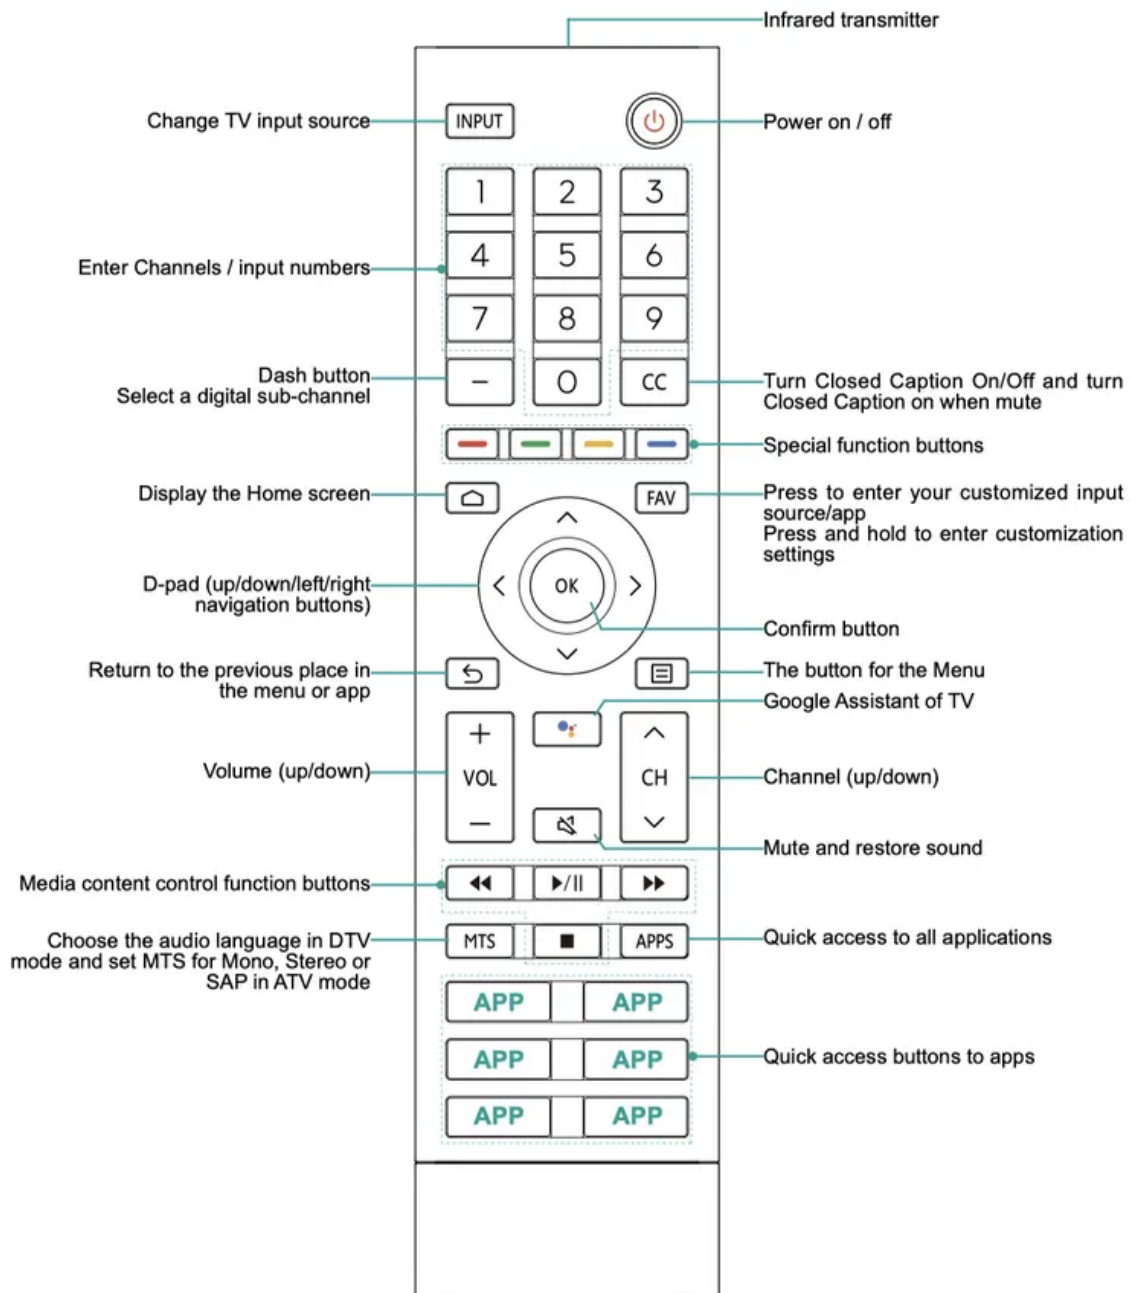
Infrared transmitter

Change TV input source

INPUT

Power on / off

1 2 3

Enter Channels / input numbers

4 5 6

7 8 9

Dash button
Select a digital sub-channel

– 0 CC

Turn Closed Caption On/Off and turn Closed Caption on when mute

Special function buttons

Display the Home screen

FAV

Press to enter your customized input source/app
Press and hold to enter customization settings

D-pad (up/down/left/right navigation buttons)

OK

Confirm button

Return to the previous place in the menu or app

The button for the Menu

Google Assistant of TV

+
VOL
–

CH

Volume (up/down)

Channel (up/down)

Mute and restore sound

Media content control function buttons

▶/II

Choose the audio language in DTV mode and set MTS for Mono, Stereo or SAP in ATV mode

MTS

APPS

Quick access to all applications

APP APP

APP APP

APP APP

Quick access buttons to apps